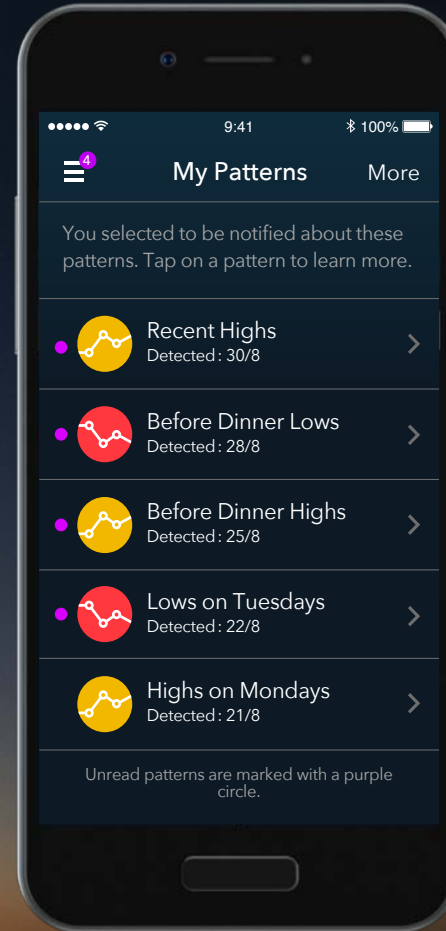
●●●●● 9:41 100%

4

My Patterns

More

You selected to be notified about these patterns. Tap on a pattern to learn more.

Recent Highs
Detected : 30/8

Before Dinner Lows
Detected : 28/8

Before Dinner Highs
Detected : 25/8

Lows on Tuesdays
Detected : 22/8

Highs on Mondays
Detected : 21/8

Unread patterns are marked with a purple circle.